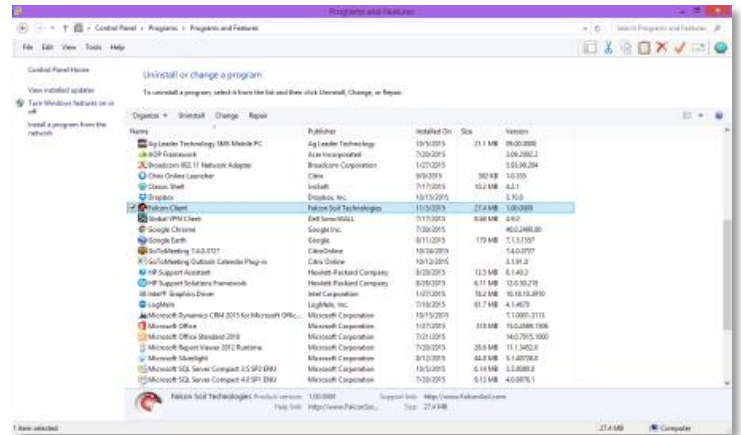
Programs and Features

Control Panel > Programs > Programs and Features

Search Programs and Features

File Edit View Tools Help

Control Panel Home

View installed updates

Turn Windows features on or off

Install a program from the network

Uninstall or change a program

To uninstall a program, select it from the list and then click Uninstall, Change, or Repair.

Organize Uninstall Change Repair

| Name | Publisher | Installed On | Size | Version |
|---|---|---|---|---|
| Ag Leader Technology SMS Mobile PC | Ag Leader Technology | 10/5/2015 | 21.1 MB | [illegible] |
| AOP Framework | Acer Incorporated | 7/20/2015 | | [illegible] |
| Broadcom 802.11 Network Adapter | Broadcom Corporation | 1/27/2015 | | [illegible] |
| Citrix Online Launcher | Citrix | 9/9/2015 | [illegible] | 1.0.335 |
| Classic Shell | IvoSoft | 7/17/2015 | 10.2 MB | 4.2.1 |
| Dropbox | Dropbox, Inc. | 10/15/2015 | | 3.10.8 |
| Falcon Client | Falcon Soil Technologies | 11/3/2015 | 27.4 MB | 1.00.0000 |
| Global VPN Client | Dell SonicWALL | 7/17/2015 | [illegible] | 4.9.0 |
| Google Chrome | Google Inc. | 7/20/2015 | | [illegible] |
| Google Earth | Google | 8/11/2015 | 170 MB | 7.1.5.1557 |
| GoToMeeting 7.4.0.3727 | CitrixOnline | 10/26/2015 | | 7.4.0.3727 |
| GoToMeeting Outlook Calendar Plug-in | Citrix Online | 10/12/2015 | | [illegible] |
| HP Support Assistant | Hewlett-Packard Company | 8/28/2015 | 13.5 MB | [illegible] |
| HP Support Solutions Framework | Hewlett-Packard Company | 8/28/2015 | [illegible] | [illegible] |
| Intel® Graphics Driver | Intel Corporation | 1/27/2015 | 78.2 MB | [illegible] |
| LogMeIn | LogMeIn, Inc. | 7/10/2015 | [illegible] | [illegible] |
| Microsoft Dynamics CRM 2015 for Microsoft Offic... | Microsoft Corporation | 10/15/2015 | | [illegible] |
| Microsoft Office | Microsoft Corporation | 1/27/2015 | 310 MB | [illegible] |
| Microsoft Office Standard 2010 | Microsoft Corporation | 7/21/2015 | | 14.0.7015.1000 |
| Microsoft Report Viewer 2012 Runtime | Microsoft Corporation | 7/20/2015 | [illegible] | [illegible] |
| Microsoft Silverlight | Microsoft Corporation | 8/12/2015 | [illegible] | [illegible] |
| Microsoft SQL Server Compact 3.5 SP2 ENU | Microsoft Corporation | 10/5/2015 | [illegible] | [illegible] |
| Microsoft SQL Server Compact 4.0 SP1 ENU | Microsoft Corporation | 7/20/2015 | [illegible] | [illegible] |

Falcon Soil Technologies Product version: 1.00.0000 Support link: http://www.FalconSoil.com
Help link: http://www.FalconSoi... Size: 27.4 MB

1 item selected 27.4 MB Computer